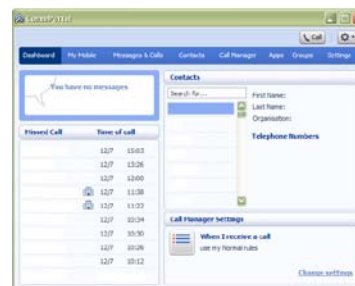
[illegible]

Call

Dashboard My Mobile Messages & Calls Contacts Call Manager Apps Groups Settings

You have no messages

Missed Call Time of call

12/7 15:03
12/7 13:26
12/7 12:00
12/7 11:38
12/7 11:22
12/7 10:34
12/7 10:30
12/7 10:26
12/7 10:12

Contacts

Search for...

First Name:
Last Name:
Organisation:

Telephone Numbers

Call Manager Settings

When I receive a call
use my Normal rules

Change settings